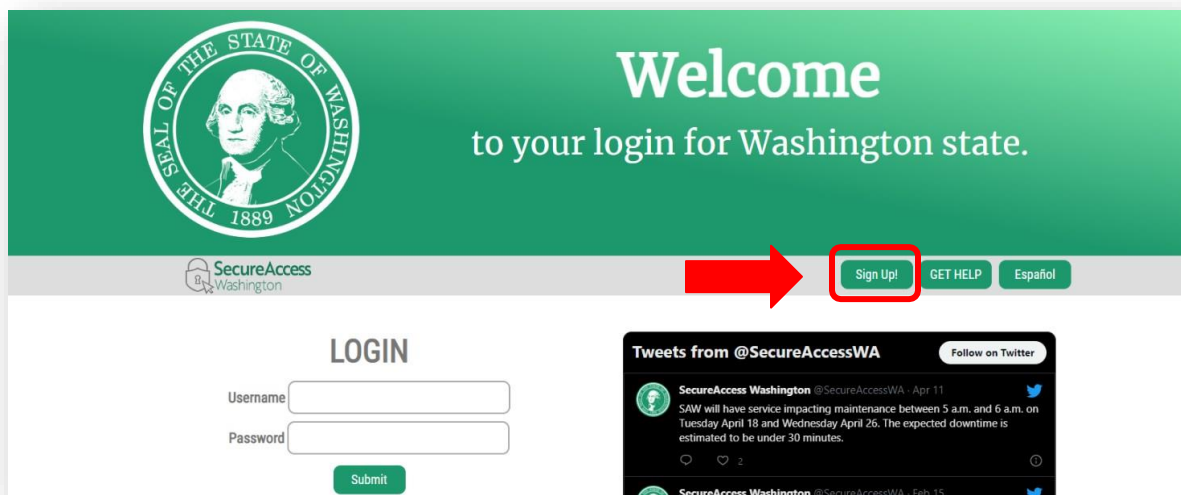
THE SEAL OF THE STATE OF WASHINGTON 1889

Welcome
to your login for Washington state.

SecureAccess Washington

Sign Up!
GET HELP
Español

LOGIN
Username
Password
Submit

Tweets from @SecureAccessWA
Follow on Twitter

SecureAccess Washington @SecureAccessWA · Apr 11
SAW will have service impacting maintenance between 5 a.m. and 6 a.m. on Tuesday April 18 and Wednesday April 26. The expected downtime is estimated to be under 30 minutes.
2

SecureAccess Washington @SecureAccessWA · Feb 15